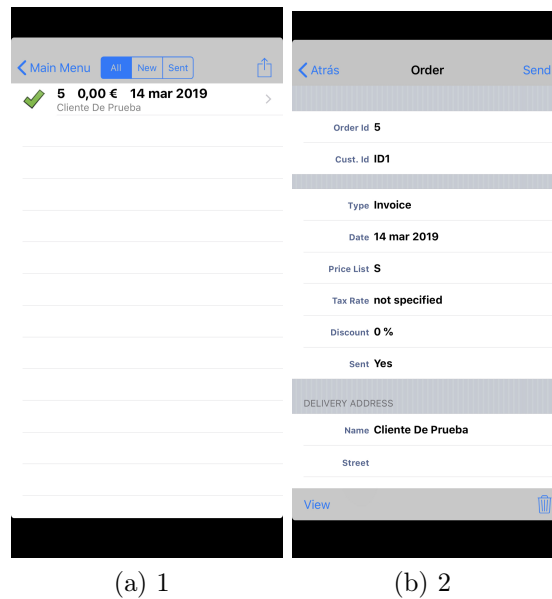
Main Menu All New Sent

5 0,00 € 14 mar 2019
Cliente De Prueba

(a) 1

Atrás Order Send

Order Id 5

Cust. Id ID1

Type Invoice

Date 14 mar 2019

Price List S

Tax Rate not specified

Discount 0 %

Sent Yes

DELIVERY ADDRESS

Name Cliente De Prueba

Street

View

(b) 2